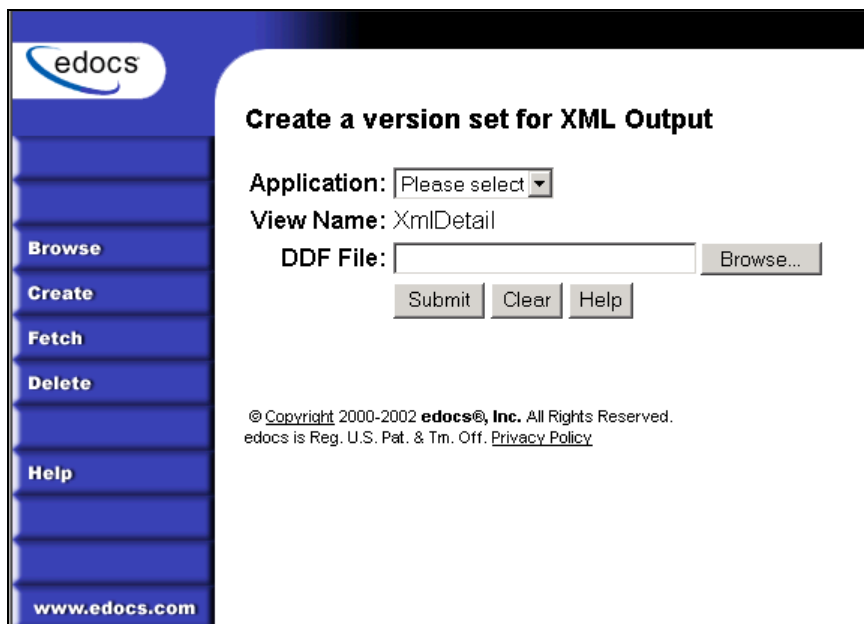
edocs

Browse
Create
Fetch
Delete
Help
www.edocs.com

Create a version set for XML Output

Application: Please select
View Name: XmlDetail
DDF File: Browse...
Submit Clear Help

© Copyright 2000-2002 edocs®, Inc. All Rights Reserved.
edocs is Reg. U.S. Pat. & Tm. Off. Privacy Policy